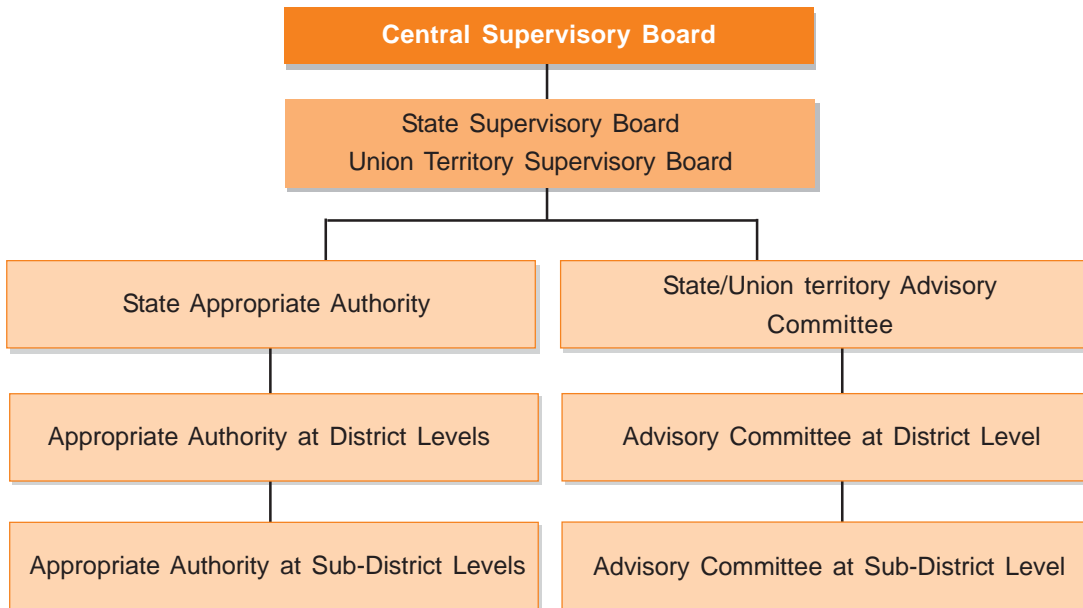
Central Supervisory Board

State Supervisory Board
Union Territory Supervisory Board

State Appropriate Authority

Appropriate Authority at District Levels

Appropriate Authority at Sub-District Levels

State/Union territory Advisory Committee

Advisory Committee at District Level

Advisory Committee at Sub-District Level